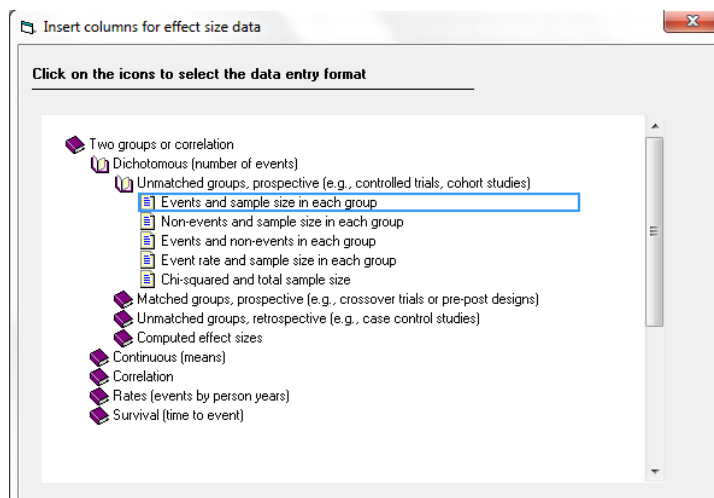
Insert columns for effect size data

Click on the icons to select the data entry format

Two groups or correlation
Dichotomous (number of events)
Unmatched groups, prospective (e.g., controlled trials, cohort studies)
Events and sample size in each group
Non-events and sample size in each group
Events and non-events in each group
Event rate and sample size in each group
Chi-squared and total sample size
Matched groups, prospective (e.g., crossover trials or pre-post designs)
Unmatched groups, retrospective (e.g., case control studies)
Computed effect sizes
Continuous (means)
Correlation
Rates (events by person years)
Survival (time to event)